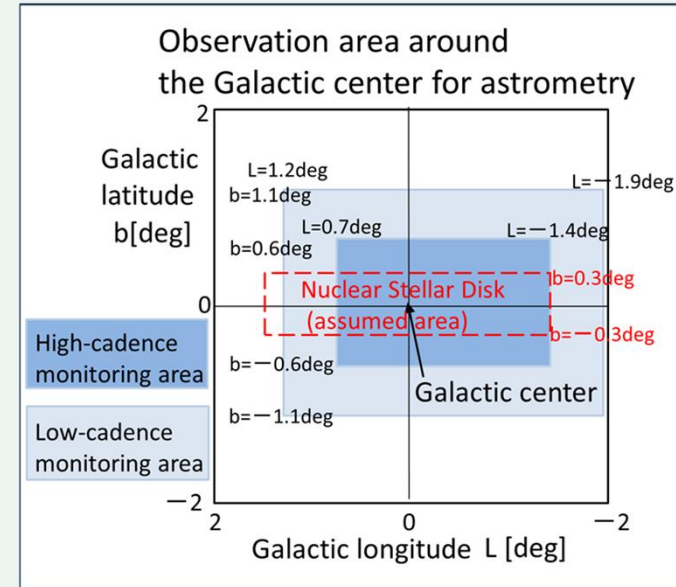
Observation area around the Galactic center for astrometry

2
Galactic latitude b[deg]
0
−2

L=1.2deg
b=1.1deg
L=−1.9deg
L=0.7deg
L=−1.4deg
b=0.6deg
b=0.3deg
Nuclear Stellar Disk (assumed area)
b=−0.3deg
b=−0.6deg
Galactic center
b=−1.1deg

High-cadence monitoring area
Low-cadence monitoring area

2
0
−2
Galactic longitude L [deg]